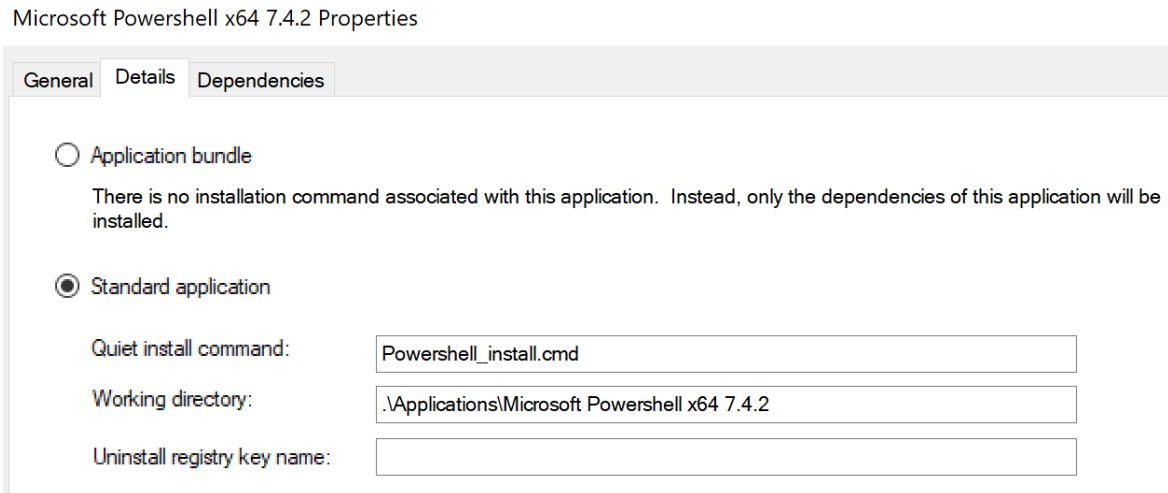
Microsoft Powershell x64 7.4.2 Properties

General Details Dependencies

Application bundle

There is no installation command associated with this application. Instead, only the dependencies of this application will be installed.

Standard application

Quiet install command: Powershell_install.cmd

Working directory: .\Applications\Microsoft Powershell x64 7.4.2

Uninstall registry key name: